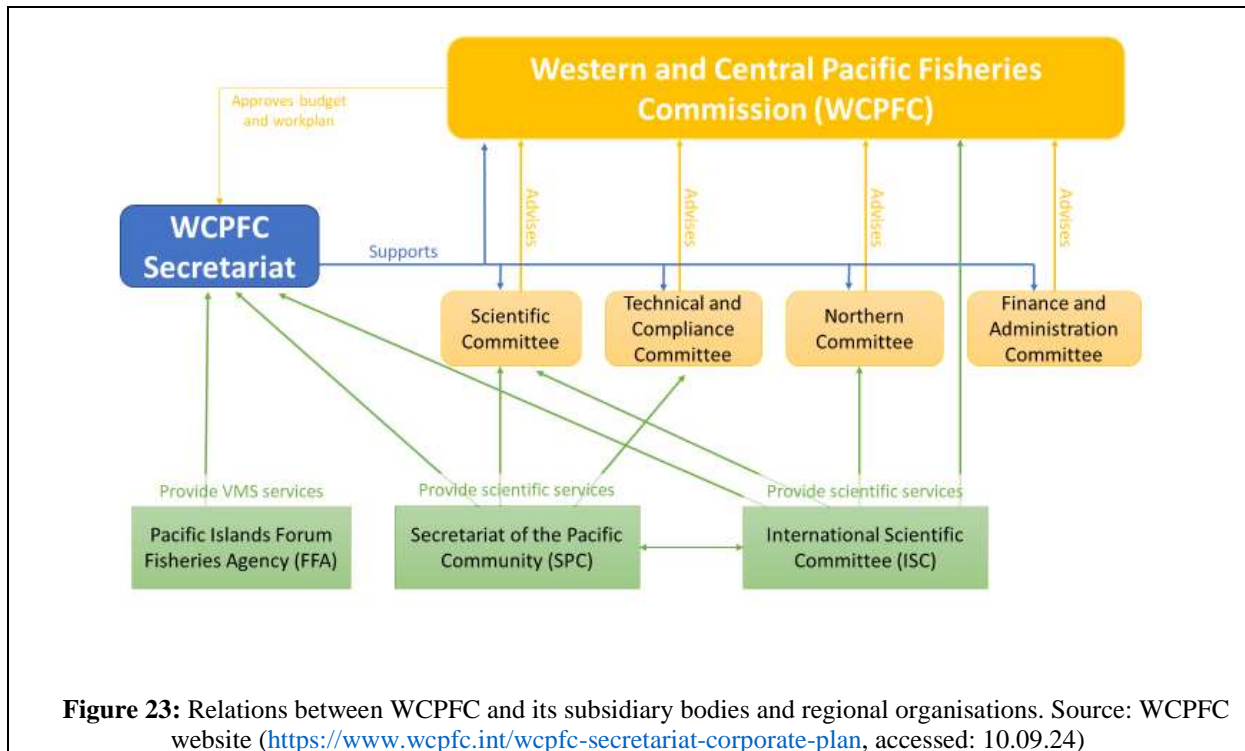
Western and Central Pacific Fisheries Commission (WCPFC)

Approves budget and workplan

WCPFC Secretariat

Supports

Advises

Advises

Advises

Advises

Scientific Committee

Technical and Compliance Committee

Northern Committee

Finance and Administration Committee

Provide VMS services

Provide scientific services

Provide scientific services

Pacific Islands Forum Fisheries Agency (FFA)

Secretariat of the Pacific Community (SPC)

International Scientific Committee (ISC)

**Figure 23:** Relations between WCPFC and its subsidiary bodies and regional organisations. Source: WCPFC website (https://www.wcpfc.int/wcpfc-secretariat-corporate-plan, accessed: 10.09.24)